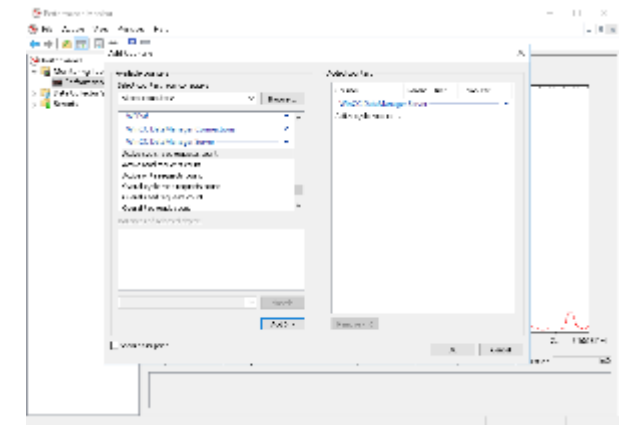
Performance Monitor
File Action View Window Help
Add Counters
Available counters
Select counters from computer:
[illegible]
Browse...
WinNAT
WinNAT Data Manager Connections
WinNAT Data Manager Items
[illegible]
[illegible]
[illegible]
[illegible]
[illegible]
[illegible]
Search
Add >>
Added counters
Counter Parent Inst Computer
WinNAT Data Manager Items
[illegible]
Remove <<
Show description
OK Cancel